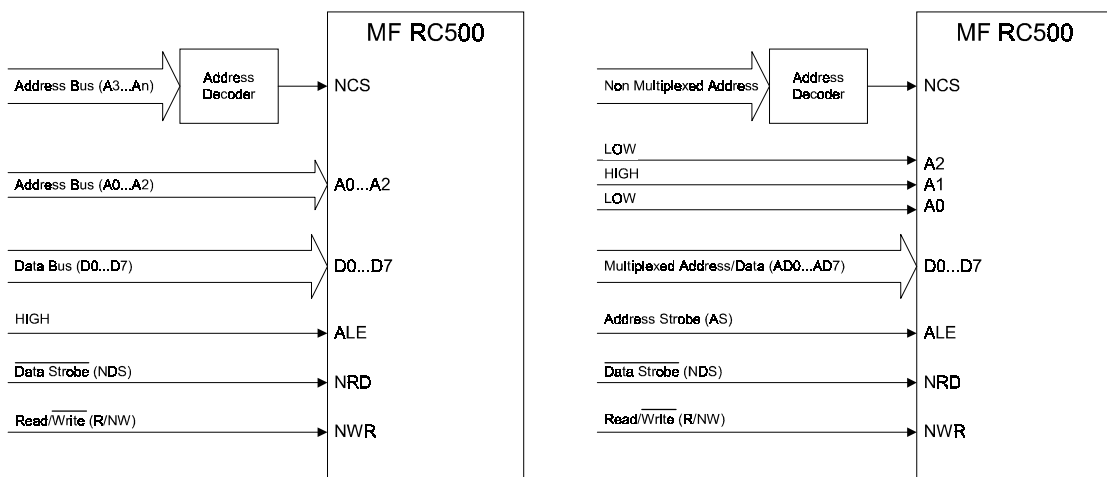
MF RC500

Address Bus (A3...An)

Address Decoder

NCS

Address Bus (A0...A2)

A0...A2

Data Bus (D0...D7)

D0...D7

HIGH

ALE

$\overline{\text{Data Strobe}}$ (NDS)

NRD

Read/$\overline{\text{Write}}$ (R/NW)

NWR

MF RC500

Non Multiplexed Address

Address Decoder

NCS

LOW

A2

HIGH

A1

LOW

A0

Multiplexed Address/Data (AD0...AD7)

D0...D7

Address Strobe (AS)

ALE

$\overline{\text{Data Strobe}}$ (NDS)

NRD

Read/$\overline{\text{Write}}$ (R/NW)

NWR